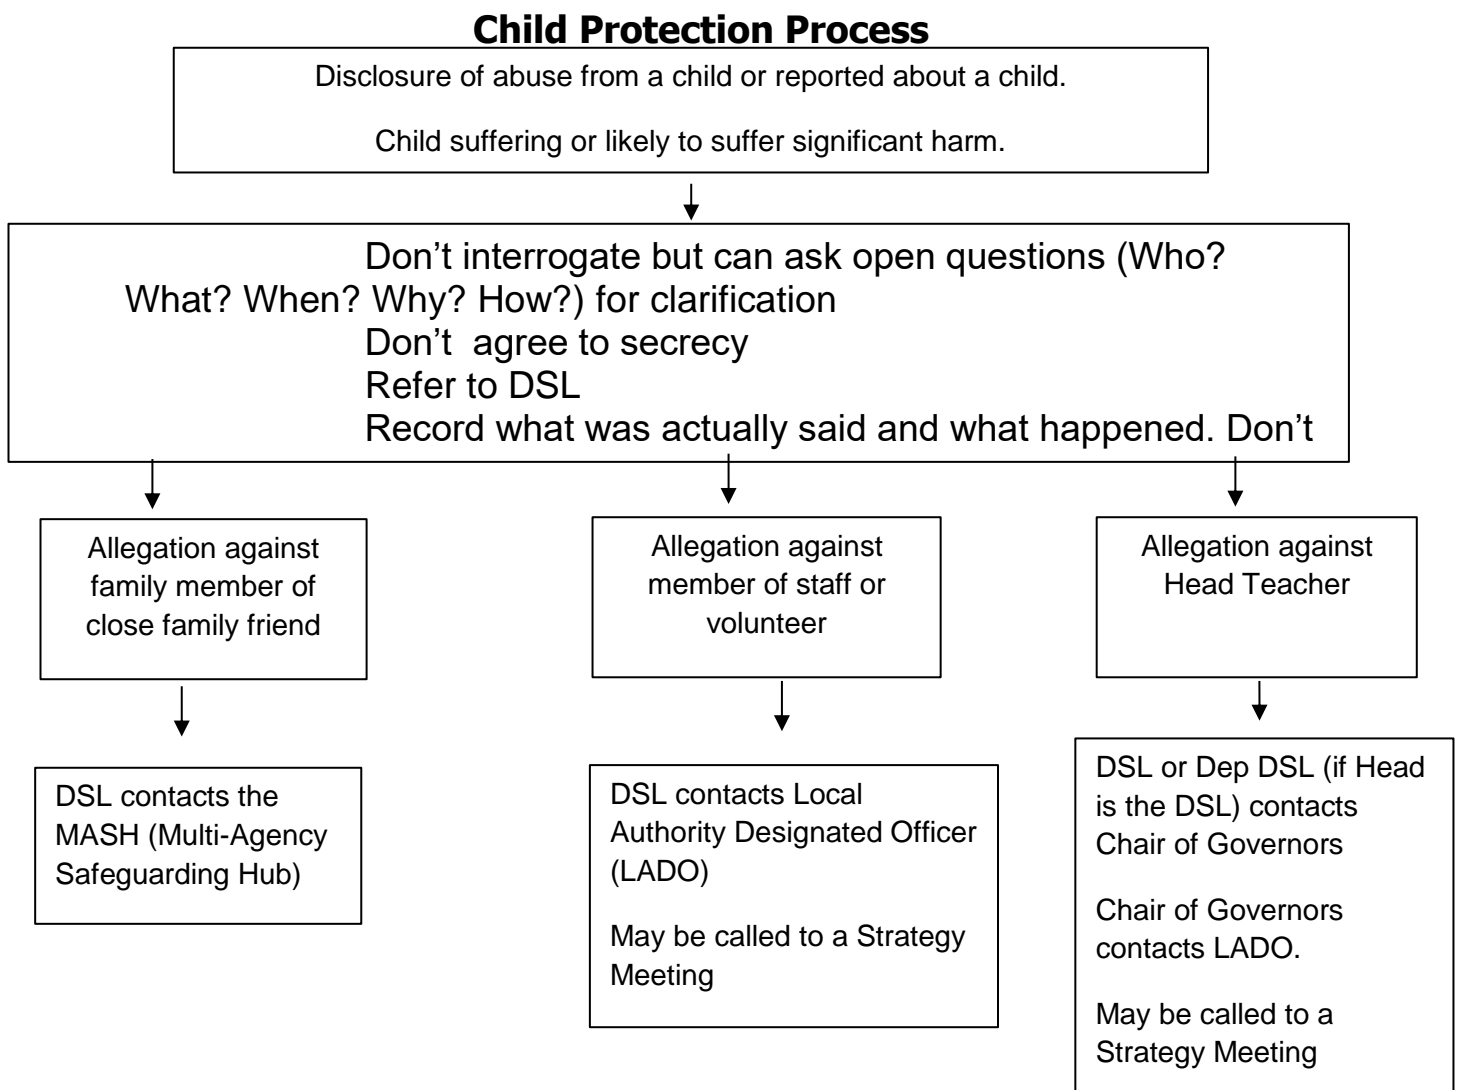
Child Protection Process

Disclosure of abuse from a child or reported about a child.

Child suffering or likely to suffer significant harm.

Don't interrogate but can ask open questions (Who? What? When? Why? How?) for clarification
Don't agree to secrecy
Refer to DSL
Record what was actually said and what happened. Don't

Allegation against family member of close family friend

DSL contacts the MASH (Multi-Agency Safeguarding Hub)

Allegation against member of staff or volunteer

DSL contacts Local Authority Designated Officer (LADO)

May be called to a Strategy Meeting

Allegation against Head Teacher

DSL or Dep DSL (if Head is the DSL) contacts Chair of Governors

Chair of Governors contacts LADO.

May be called to a Strategy Meeting